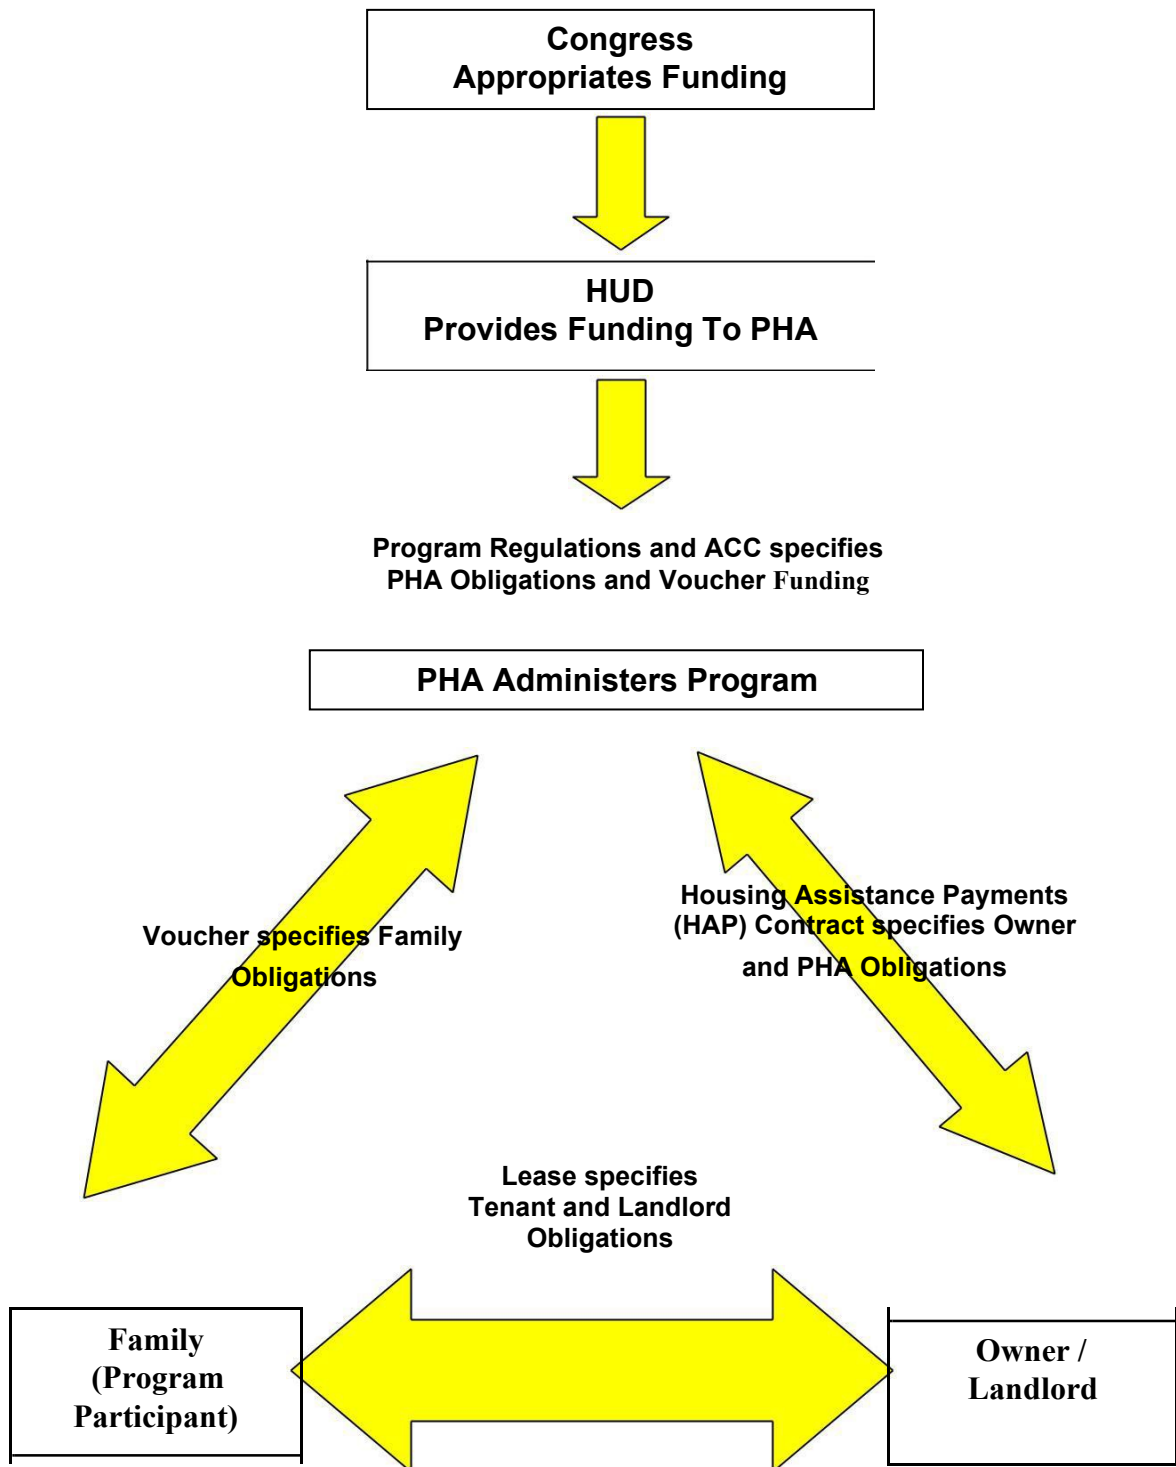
Congress
Appropriates Funding

HUD
Provides Funding To PHA

Program Regulations and ACC specifies PHA Obligations and Voucher Funding

PHA Administers Program

Voucher specifies Family Obligations

Housing Assistance Payments (HAP) Contract specifies Owner and PHA Obligations

Lease specifies Tenant and Landlord Obligations

Family (Program Participant)

Owner / Landlord